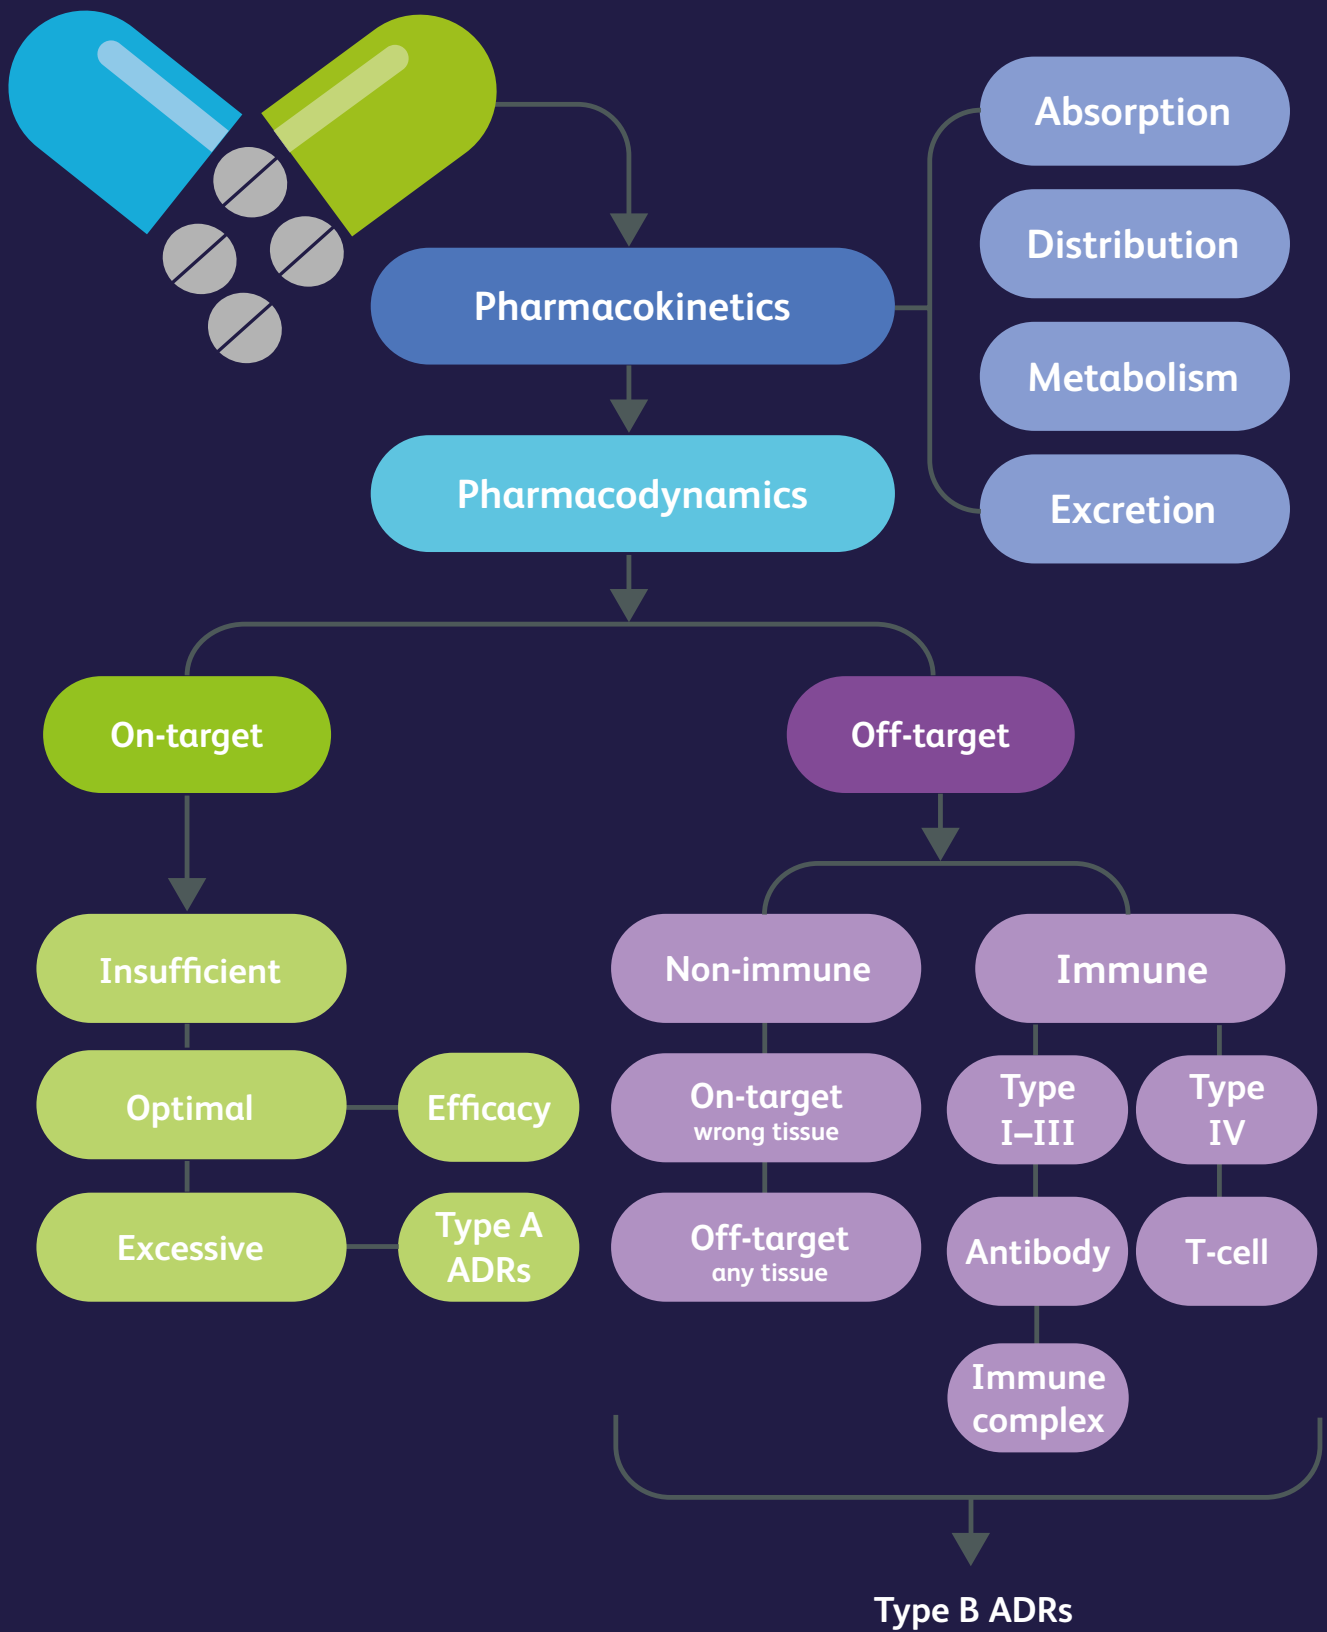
Absorption

Distribution

Metabolism

Excretion

Pharmacokinetics

Pharmacodynamics

On-target

Off-target

Insufficient

Optimal

Efficacy

Excessive

Type A ADRs

Non-immune

Immune

On-target wrong tissue

Off-target any tissue

Type I–III

Type IV

Antibody

T-cell

Immune complex

Type B ADRs